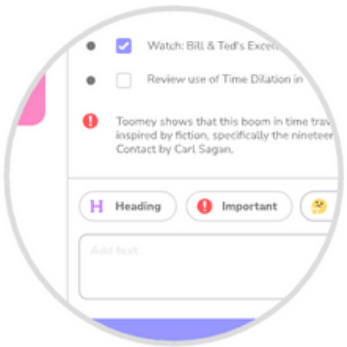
Watch: Bill & Ted's Excel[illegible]

Review use of Time Dilation in

Toomey shows that this boom in time trav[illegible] inspired by fiction, specifically the nineteen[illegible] Contact by Carl Sagan.

H Heading

Important

Add text